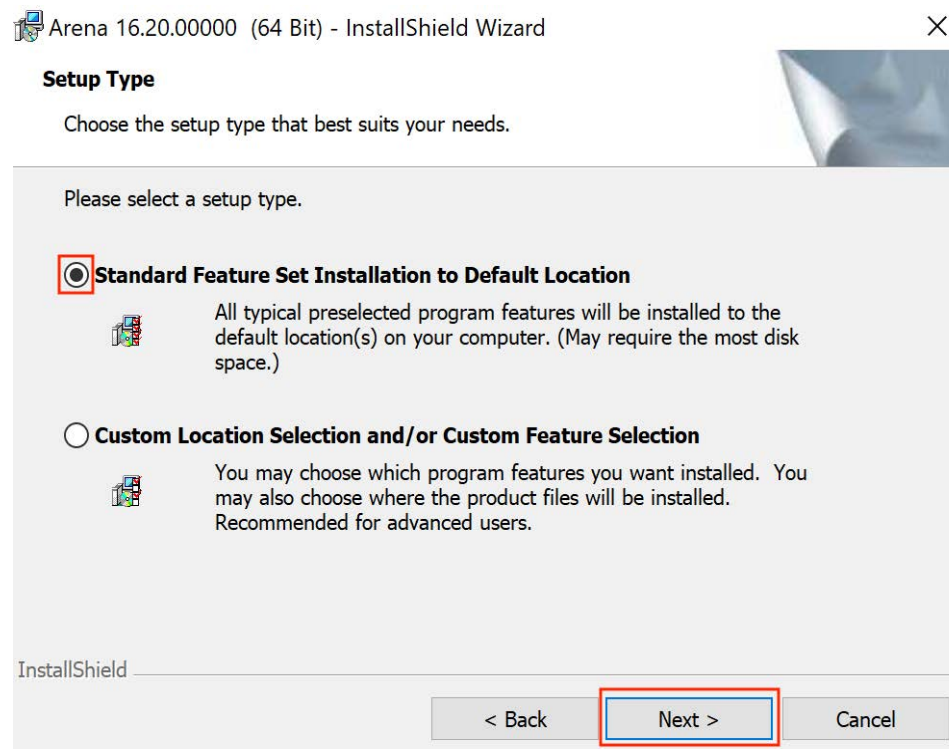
Arena 16.20.00000 (64 Bit) - InstallShield Wizard

Setup Type

Choose the setup type that best suits your needs.

Please select a setup type.

Standard Feature Set Installation to Default Location

All typical preselected program features will be installed to the default location(s) on your computer. (May require the most disk space.)

Custom Location Selection and/or Custom Feature Selection

You may choose which program features you want installed. You may also choose where the product files will be installed. Recommended for advanced users.

InstallShield

< Back

Next >

Cancel